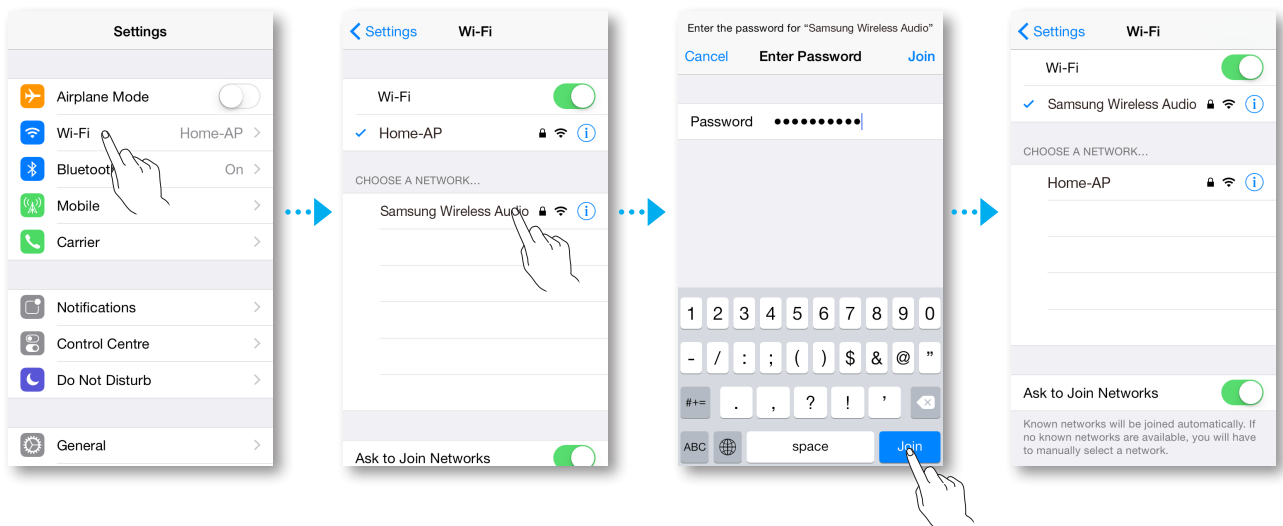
Settings

Airplane Mode

Wi-Fi Home-AP

Bluetooth On

Mobile

Carrier

Notifications

Control Centre

Do Not Disturb

General

Settings Wi-Fi

Wi-Fi

Home-AP

CHOOSE A NETWORK...

Samsung Wireless Audio

Ask to Join Networks

Enter the password for "Samsung Wireless Audio"

Cancel Enter Password Join

Password ••••••••••

1 2 3 4 5 6 7 8 9 0

- / : ; ( ) $ & @ "

#+= . , ? ! '

ABC space Join

Settings Wi-Fi

Wi-Fi

Samsung Wireless Audio

CHOOSE A NETWORK...

Home-AP

Ask to Join Networks

Known networks will be joined automatically. If no known networks are available, you will have to manually select a network.